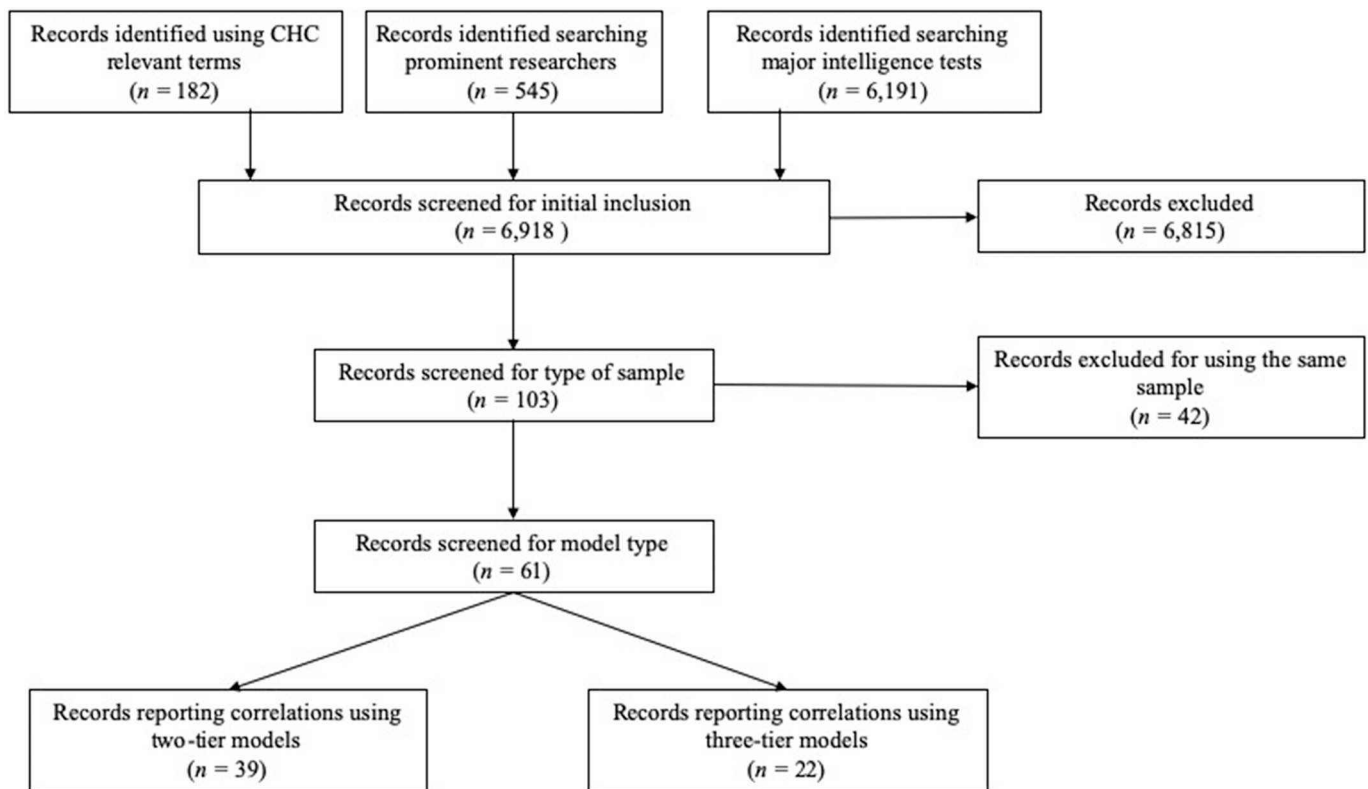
Records identified using CHC relevant terms
($n$ = 182)

Records identified searching prominent researchers
($n$ = 545)

Records identified searching major intelligence tests
($n$ = 6,191)

Records screened for initial inclusion
($n$ = 6,918 )

Records excluded
($n$ = 6,815)

Records screened for type of sample
($n$ = 103)

Records excluded for using the same sample
($n$ = 42)

Records screened for model type
($n$ = 61)

Records reporting correlations using two-tier models
($n$ = 39)

Records reporting correlations using three-tier models
($n$ = 22)